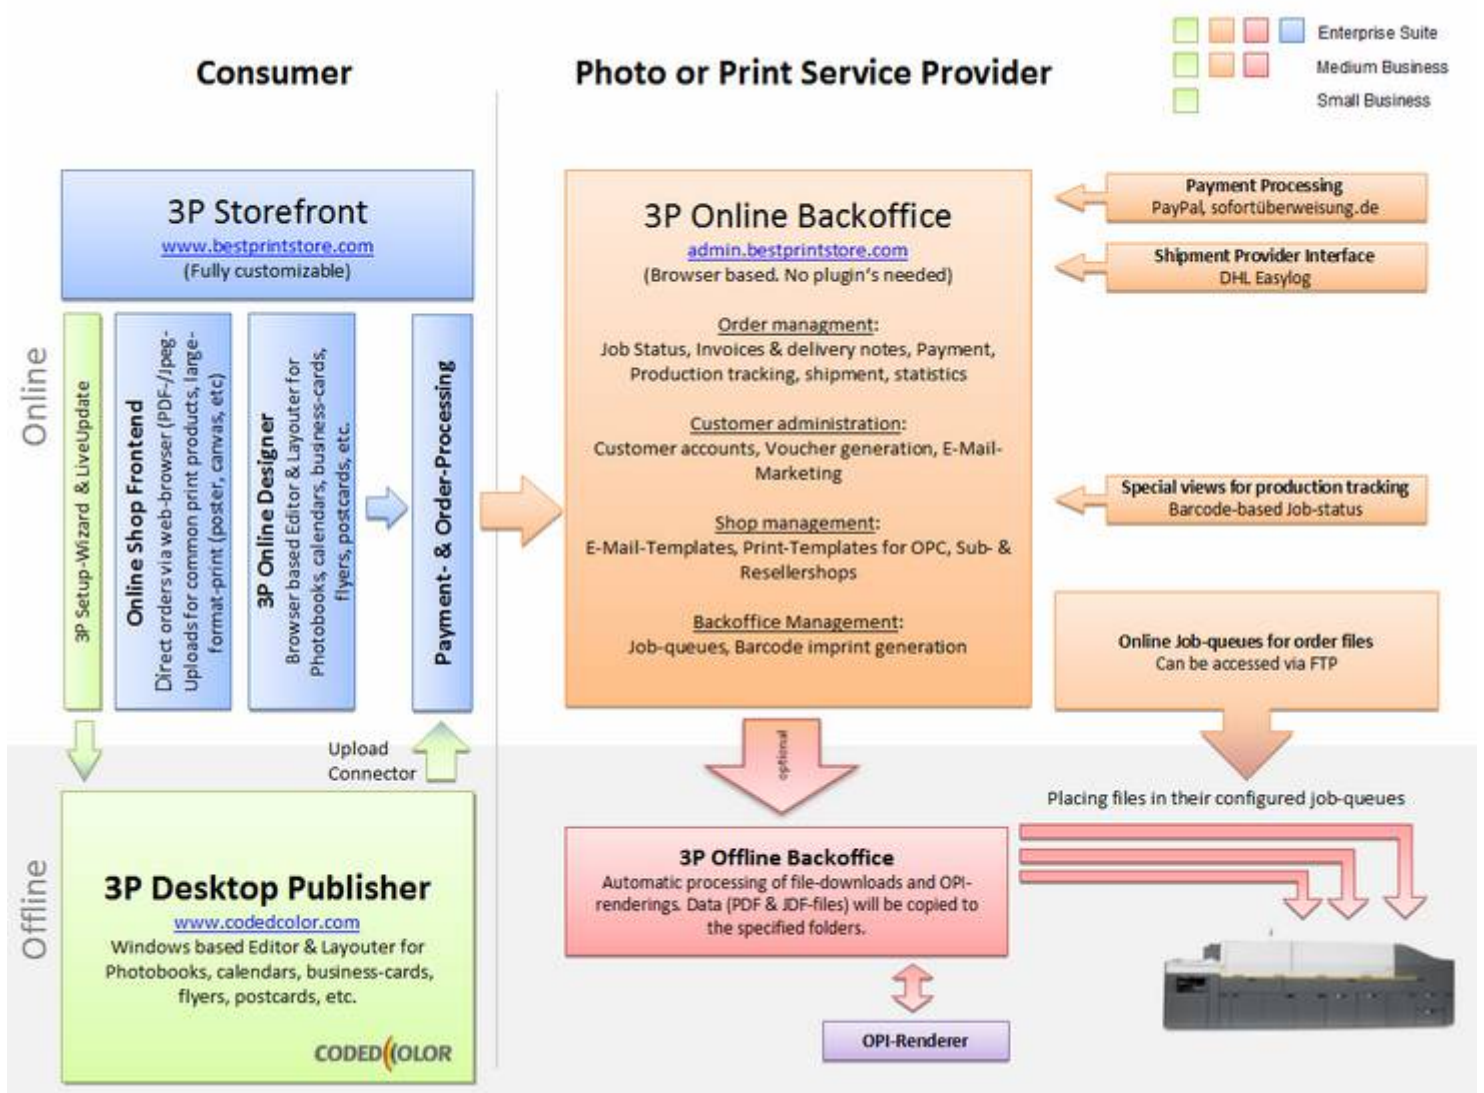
Enterprise Suite
Medium Business
Small Business

Consumer

Photo or Print Service Provider

Online

3P Storefront
www.bestprintstore.com
(Fully customizable)

3P Setup-Wizard & LiveUpdate

Online Shop Frontend
Direct orders via web-browser (PDF-/Jpeg-Uploads for common print products, large-format-print (poster, canvas, etc)

3P Online Designer
Browser based Editor & Layouter for Photobooks, calendars, business-cards, flyers, postcards, etc.

Payment- & Order-Processing

3P Online Backoffice
admin.bestprintstore.com
(Browser based. No plugin's needed)

Order managment:
Job Status, Invoices & delivery notes, Payment, Production tracking, shipment, statistics

Customer administration:
Customer accounts, Voucher generation, E-Mail-Marketing

Shop management:
E-Mail-Templates, Print-Templates for OPC, Sub- & Resellershops

Backoffice Management:
Job-queues, Barcode imprint generation

Payment Processing
PayPal, sofortüberweisung.de

Shipment Provider Interface
DHL Easylog

Special views for production tracking
Barcode-based Job-status

Online Job-queues for order files
Can be accessed via FTP

Upload Connector

optional

Placing files in their configured job-queues

Offline

3P Desktop Publisher
www.codedcolor.com
Windows based Editor & Layouter for Photobooks, calendars, business-cards, flyers, postcards, etc.

CODED COLOR

3P Offline Backoffice
Automatic processing of file-downloads and OPI-renderings. Data (PDF & JDF-files) will be copied to the specified folders.

OPI-Renderer